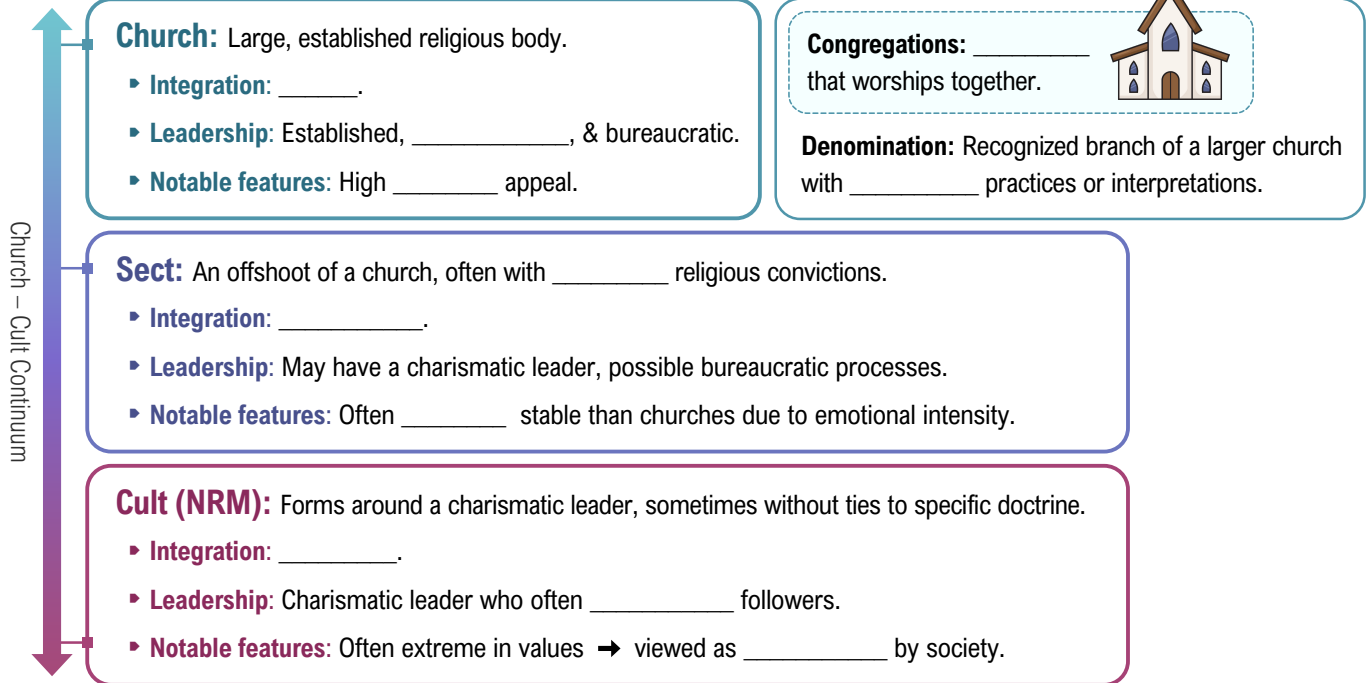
Church – Cult Continuum

**Church:** Large, established religious body.

- **Integration**: ______.
- **Leadership**: Established, ____________, & bureaucratic.
- **Notable features**: High ________ appeal.

**Congregations:** _________ that worships together.

**Denomination:** Recognized branch of a larger church with __________ practices or interpretations.

**Sect:** An offshoot of a church, often with _________ religious convictions.

- **Integration**: ___________.
- **Leadership**: May have a charismatic leader, possible bureaucratic processes.
- **Notable features**: Often ________ stable than churches due to emotional intensity.

**Cult (NRM):** Forms around a charismatic leader, sometimes without ties to specific doctrine.

- **Integration**: _________.
- **Leadership**: Charismatic leader who often ___________ followers.
- **Notable features**: Often extreme in values → viewed as ___________ by society.